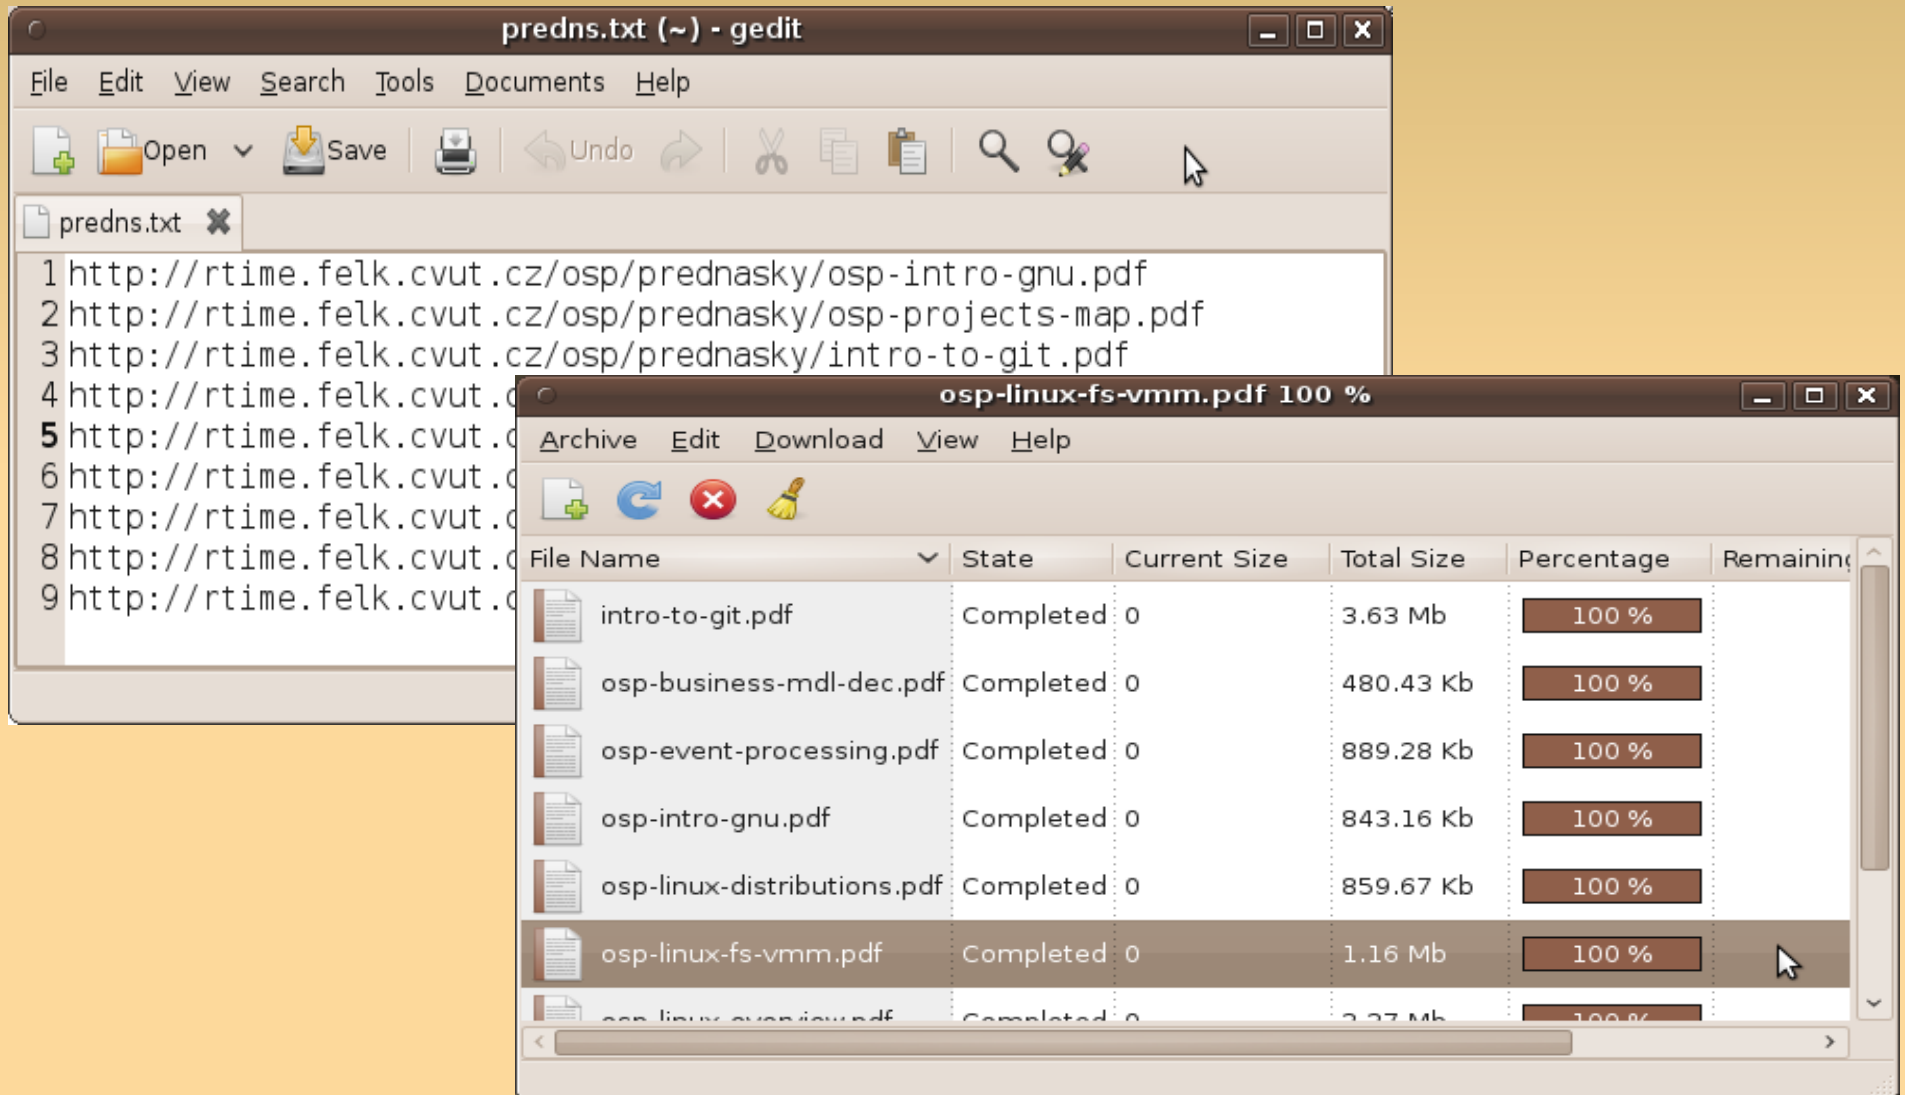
predns.txt (~) - gedit

File Edit View Search Tools Documents Help

Open Save Undo

predns.txt

1 http://rtime.felk.cvut.cz/osp/prednasky/osp-intro-gnu.pdf
2 http://rtime.felk.cvut.cz/osp/prednasky/osp-projects-map.pdf
3 http://rtime.felk.cvut.cz/osp/prednasky/intro-to-git.pdf
4 http://rtime.felk.cvut.c
5 http://rtime.felk.cvut.c
6 http://rtime.felk.cvut.c
7 http://rtime.felk.cvut.c
8 http://rtime.felk.cvut.c
9 http://rtime.felk.cvut.c

osp-linux-fs-vmm.pdf 100 %

Archive Edit Download View Help

| File Name | State | Current Size | Total Size | Percentage | Remaining |
|---|---|---|---|---|---|
| intro-to-git.pdf | Completed | 0 | 3.63 Mb | 100 % | |
| osp-business-mdl-dec.pdf | Completed | 0 | 480.43 Kb | 100 % | |
| osp-event-processing.pdf | Completed | 0 | 889.28 Kb | 100 % | |
| osp-intro-gnu.pdf | Completed | 0 | 843.16 Kb | 100 % | |
| osp-linux-distributions.pdf | Completed | 0 | 859.67 Kb | 100 % | |
| osp-linux-fs-vmm.pdf | Completed | 0 | 1.16 Mb | 100 % | |
| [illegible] | Completed | 0 | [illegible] | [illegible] | |